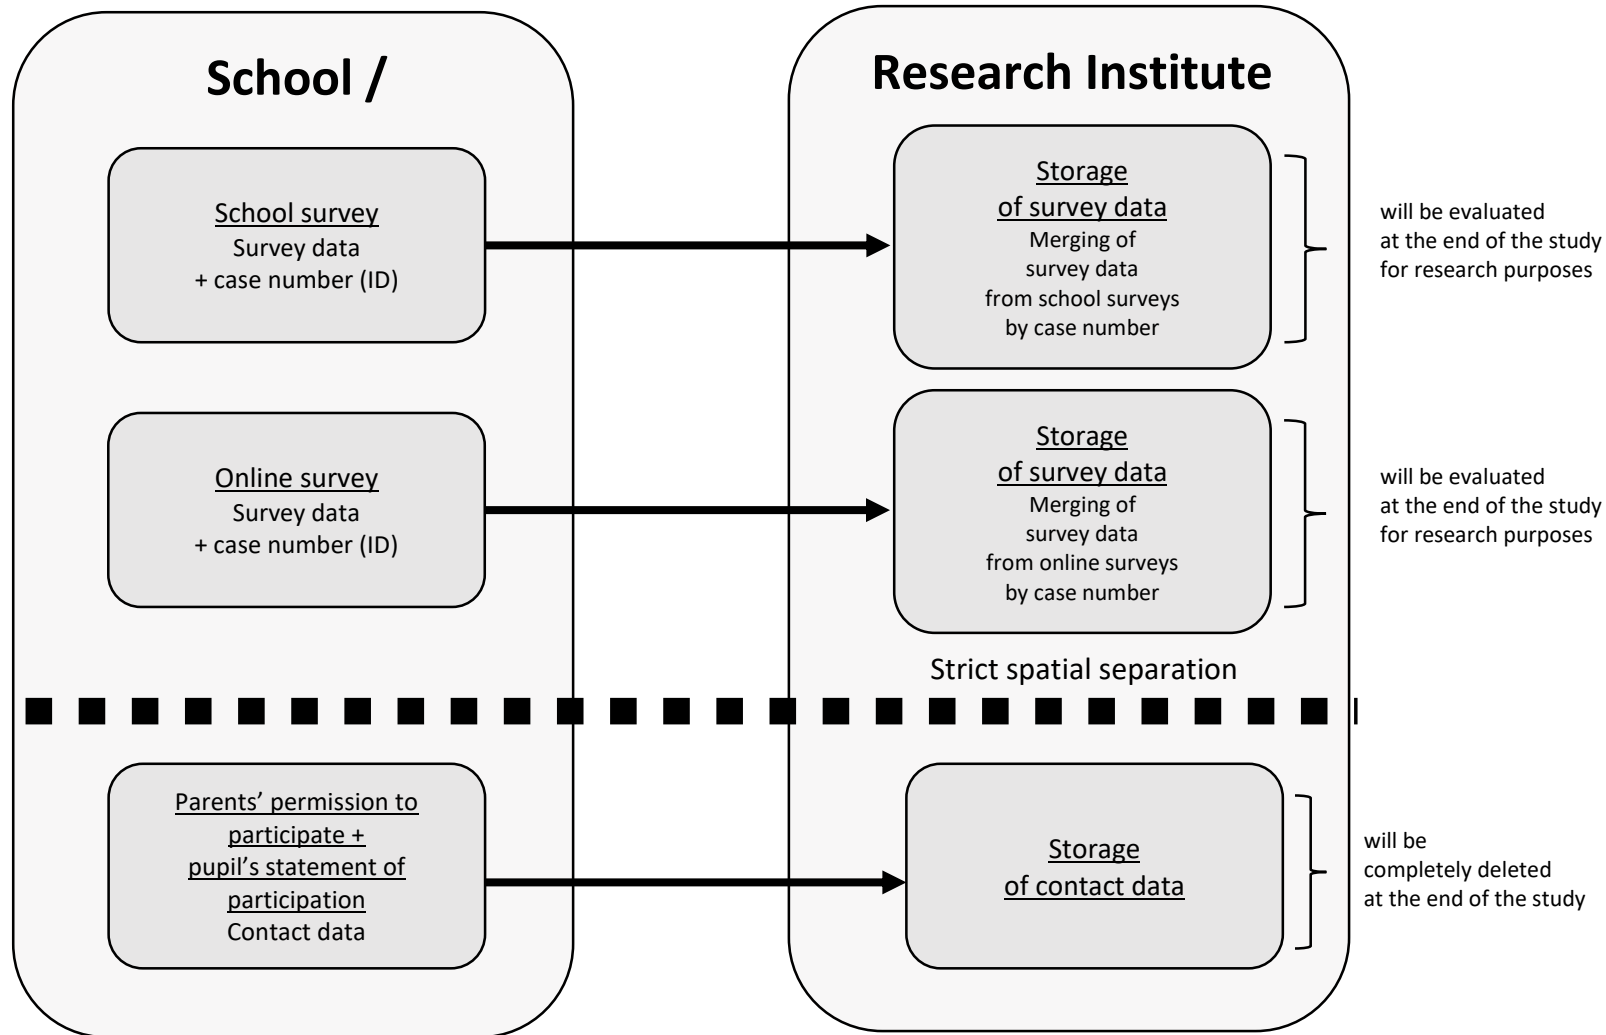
School /

Research Institute

School survey
Survey data
+ case number (ID)

Storage
of survey data
Merging of
survey data
from school surveys
by case number

will be evaluated
at the end of the study
for research purposes

Online survey
Survey data
+ case number (ID)

Storage
of survey data
Merging of
survey data
from online surveys
by case number

will be evaluated
at the end of the study
for research purposes

Strict spatial separation

Parents' permission to participate + pupil's statement of participation
Contact data

Storage
of contact data

will be
completely deleted
at the end of the study